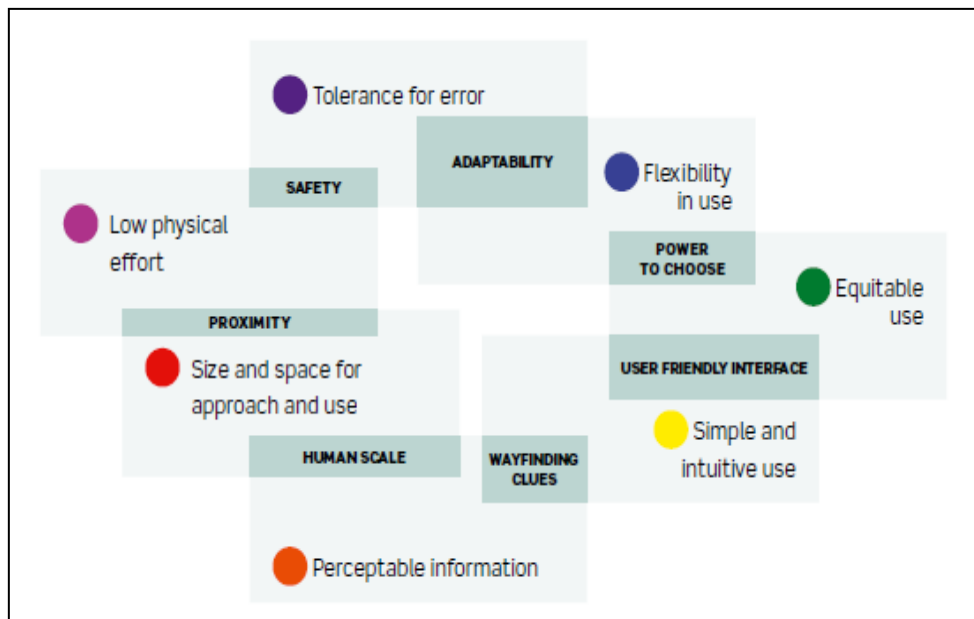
Tolerance for error

ADAPTABILITY

Flexibility in use

SAFETY

Low physical effort

POWER TO CHOOSE

Equitable use

PROXIMITY

USER FRIENDLY INTERFACE

Size and space for approach and use

Simple and intuitive use

HUMAN SCALE

WAYFINDING CLUES

Perceptable information